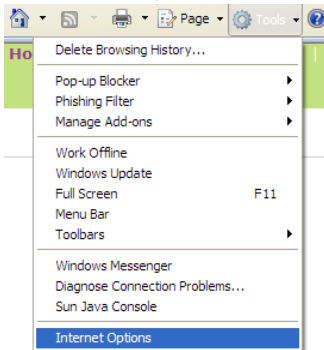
Page Tools
Ho
Delete Browsing History...
Pop-up Blocker
Phishing Filter
Manage Add-ons
Work Offline
Windows Update
Full Screen F11
Menu Bar
Toolbars
Windows Messenger
Diagnose Connection Problems...
Sun Java Console
Internet Options